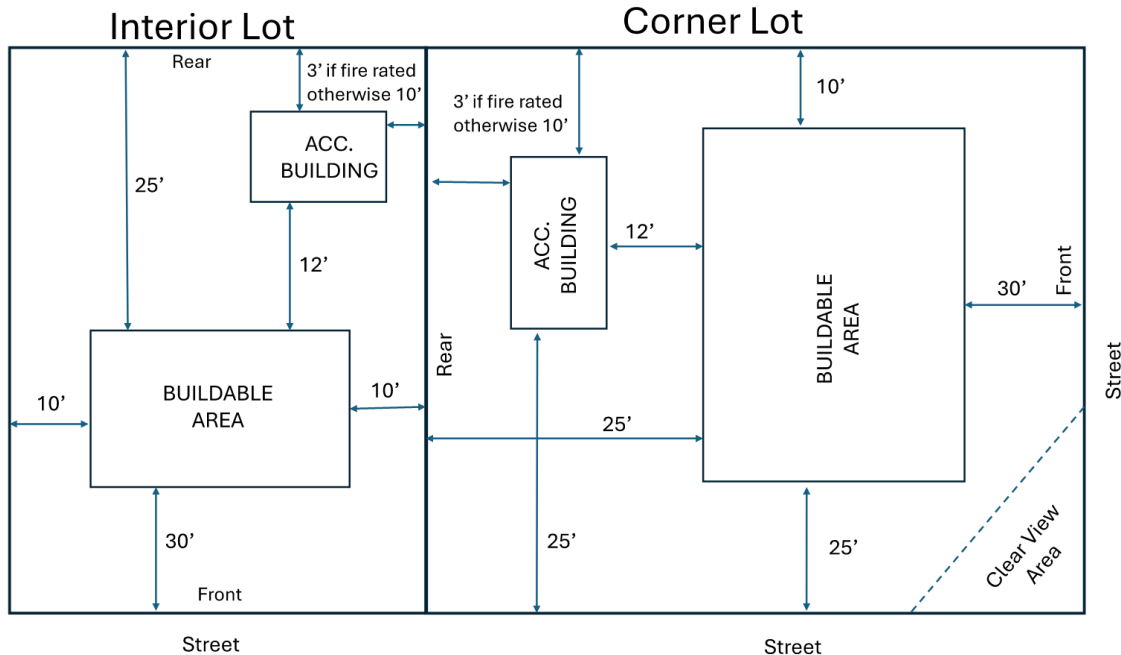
Interior Lot

Corner Lot

Rear

3’ if fire rated otherwise 10’

ACC. BUILDING

25’

12’

BUILDABLE AREA

10’

10’

30’

Front

Street

3’ if fire rated otherwise 10’

10’

ACC. BUILDING

12’

BUILDABLE AREA

30’

Front

Rear

25’

25’

25’

Clear View Area

Street

Street